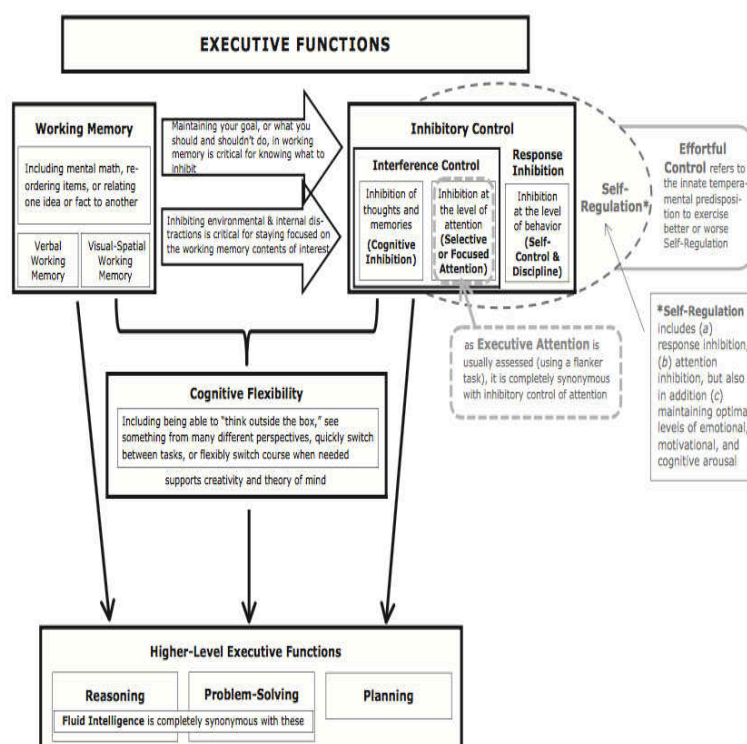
EXECUTIVE FUNCTIONS

Working Memory

Including mental math, reordering items, or relating one idea or fact to another

Verbal Working Memory

Visual-Spatial Working Memory

Maintaining your goal, or what you should and shouldn't do, in working memory is critical for knowing what to inhibit

Inhibiting environmental & internal distractions is critical for staying focused on the working memory contents of interest

Inhibitory Control

Interference Control

Inhibition of thoughts and memories (Cognitive Inhibition)

Inhibition at the level of attention (Selective or Focused Attention)

Response Inhibition

Inhibition at the level of behavior (Self-Control & Discipline)

Self-Regulation*

Effortful Control refers to the innate temperamental predisposition to exercise better or worse Self-Regulation

as Executive Attention is usually assessed (using a flanker task), it is completely synonymous with inhibitory control of attention

*Self-Regulation includes (a) response inhibition, (b) attention inhibition, but also in addition (c) maintaining optima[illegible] levels of emotional, motivational, and cognitive arousal

Cognitive Flexibility

Including being able to "think outside the box," see something from many different perspectives, quickly switch between tasks, or flexibly switch course when needed

supports creativity and theory of mind

Higher-Level Executive Functions

Reasoning

Problem-Solving

Planning

Fluid Intelligence is completely synonymous with these